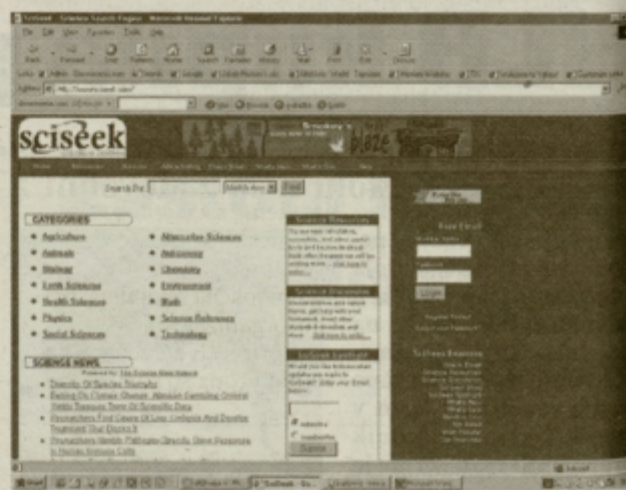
sciseek

Search For: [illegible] Find

CATEGORIES

Agriculture
Animals
Biology
Earth Sciences
Health Sciences
Physics
Social Sciences

Alternative Sciences
Astronomy
Chemistry
Environment
Math
Science Reference
Technology

SCIENCE NEWS

Science Resources

Science Discussion

SciSeek Spotlight

subscribe
unsubscribe

Submit

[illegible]